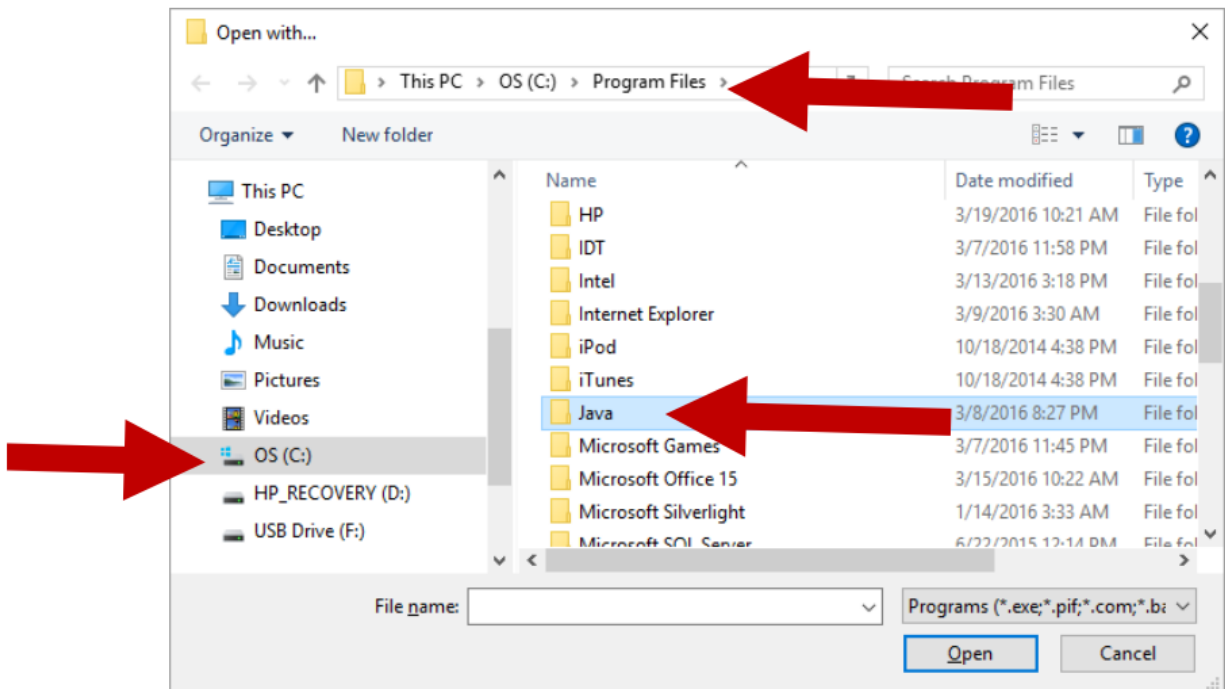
Open with...

This PC > OS (C:) > Program Files >

Search Program Files

Organize ▾ New folder

This PC
Desktop
Documents
Downloads
Music
Pictures
Videos
OS (C:)
HP_RECOVERY (D:)
USB Drive (F:)

| Name | Date modified | Type |
|---|---|---|
| HP | 3/19/2016 10:21 AM | File fol |
| IDT | 3/7/2016 11:58 PM | File fol |
| Intel | 3/13/2016 3:18 PM | File fol |
| Internet Explorer | 3/9/2016 3:30 AM | File fol |
| iPod | 10/18/2014 4:38 PM | File fol |
| iTunes | 10/18/2014 4:38 PM | File fol |
| Java | 3/8/2016 8:27 PM | File fol |
| Microsoft Games | 3/7/2016 11:45 PM | File fol |
| Microsoft Office 15 | 3/15/2016 10:22 AM | File fol |
| Microsoft Silverlight | 1/14/2016 3:33 AM | File fol |
| Microsoft SQL Server | 6/22/2015 12:14 PM | File fol |

File name:

Programs (*.exe;*.pif;*.com;*.ba

Open

Cancel